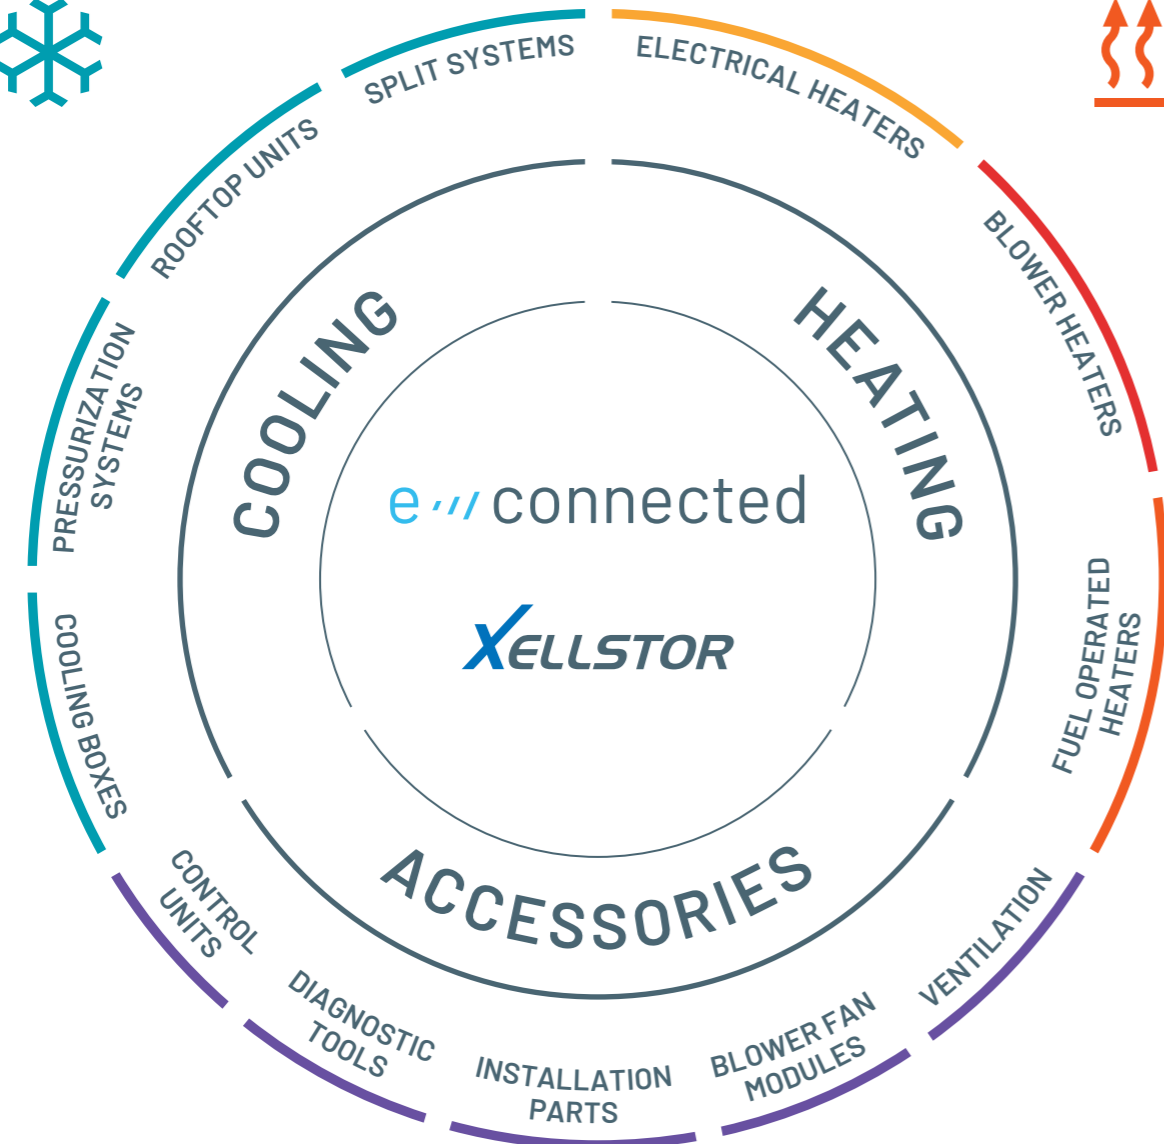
SPLIT SYSTEMS
ELECTRICAL HEATERS
ROOFTOP UNITS
BLOWER HEATERS
PRESSURIZATION SYSTEMS
COOLING
HEATING
e connected
XELLSTOR
FUEL OPERATED HEATERS
COOLING BOXES
ACCESSORIES
CONTROL UNITS
VENTILATION
DIAGNOSTIC TOOLS
INSTALLATION PARTS
BLOWER FAN MODULES